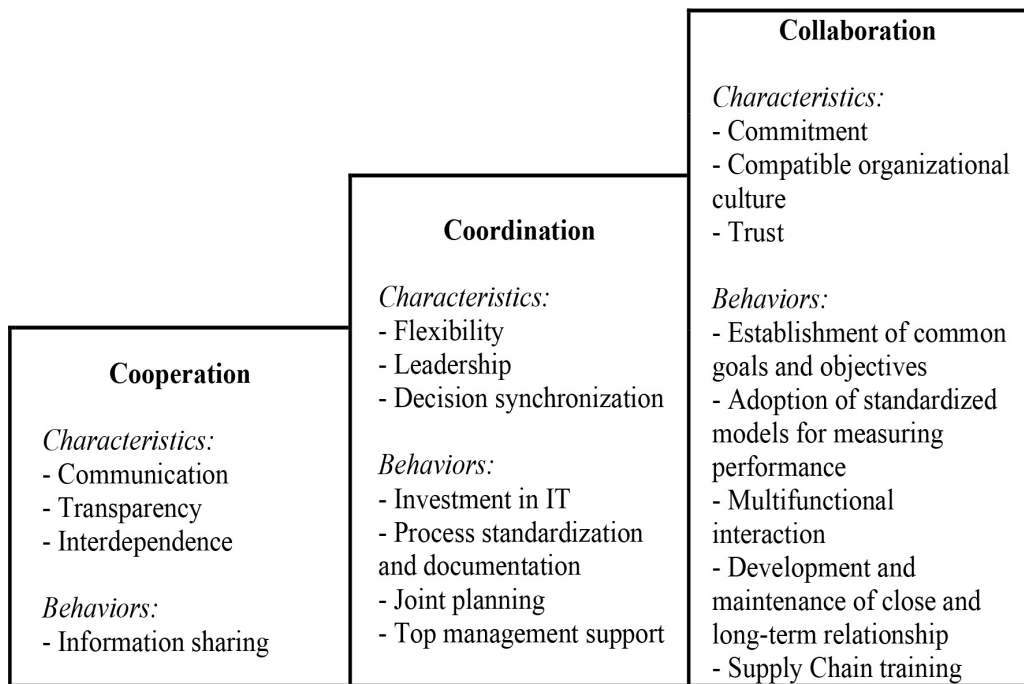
Cooperation

Characteristics:
- Communication
- Transparency
- Interdependence

Behaviors:
- Information sharing

Coordination

Characteristics:
- Flexibility
- Leadership
- Decision synchronization

Behaviors:
- Investment in IT
- Process standardization and documentation
- Joint planning
- Top management support

Collaboration

Characteristics:
- Commitment
- Compatible organizational culture
- Trust

Behaviors:
- Establishment of common goals and objectives
- Adoption of standardized models for measuring performance
- Multifunctional interaction
- Development and maintenance of close and long-term relationship
- Supply Chain training